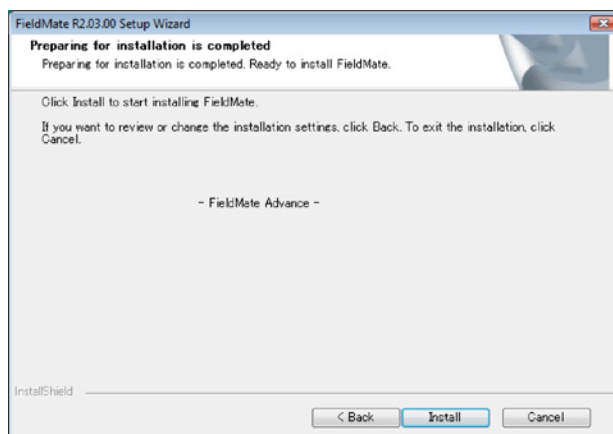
FieldMate R2.03.00 Setup Wizard

Preparing for installation is completed

Preparing for installation is completed. Ready to install FieldMate.

Click Install to start installing FieldMate.

If you want to review or change the installation settings, click Back. To exit the installation, click Cancel.

- FieldMate Advance -

InstallShield

< Back

Install

Cancel